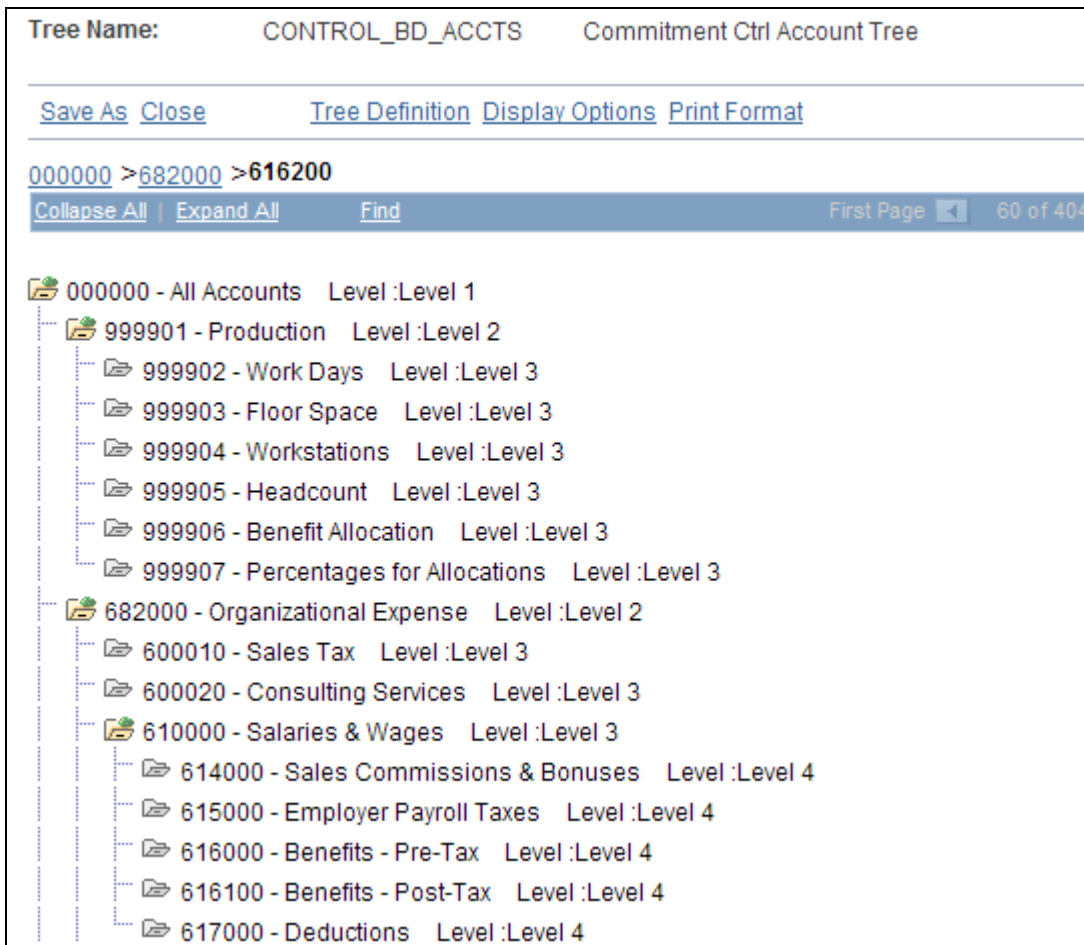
Tree Name: CONTROL_BD_ACCTS Commitment Ctrl Account Tree

Save As Close Tree Definition Display Options Print Format

000000 >682000 >616200

Collapse All | Expand All Find First Page 60 of 40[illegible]

000000 - All Accounts Level :Level 1
999901 - Production Level :Level 2
999902 - Work Days Level :Level 3
999903 - Floor Space Level :Level 3
999904 - Workstations Level :Level 3
999905 - Headcount Level :Level 3
999906 - Benefit Allocation Level :Level 3
999907 - Percentages for Allocations Level :Level 3
682000 - Organizational Expense Level :Level 2
600010 - Sales Tax Level :Level 3
600020 - Consulting Services Level :Level 3
610000 - Salaries & Wages Level :Level 3
614000 - Sales Commissions & Bonuses Level :Level 4
615000 - Employer Payroll Taxes Level :Level 4
616000 - Benefits - Pre-Tax Level :Level 4
616100 - Benefits - Post-Tax Level :Level 4
617000 - Deductions Level :Level 4